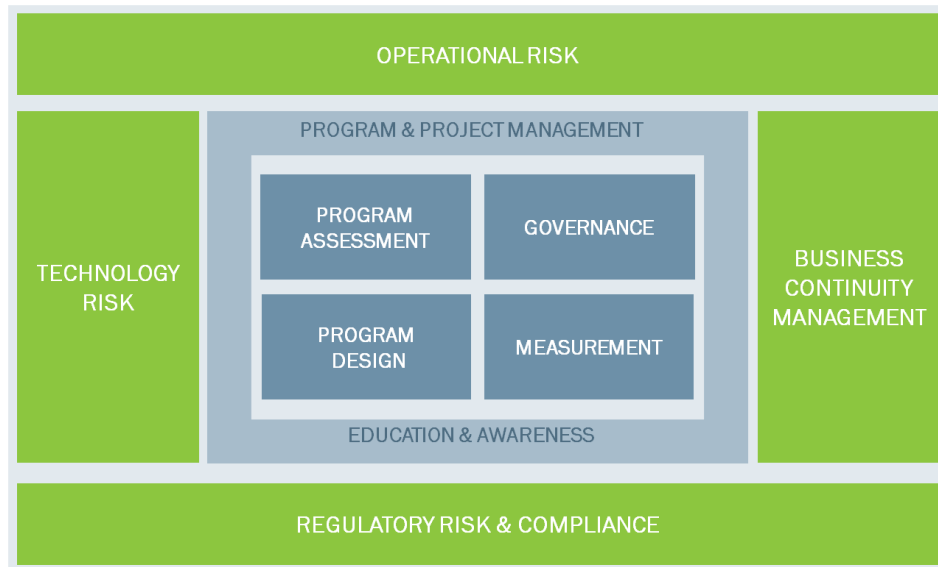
OPERATIONAL RISK

TECHNOLOGY RISK

PROGRAM & PROJECT MANAGEMENT

PROGRAM ASSESSMENT

GOVERNANCE

PROGRAM DESIGN

MEASUREMENT

EDUCATION & AWARENESS

BUSINESS CONTINUITY MANAGEMENT

REGULATORY RISK & COMPLIANCE